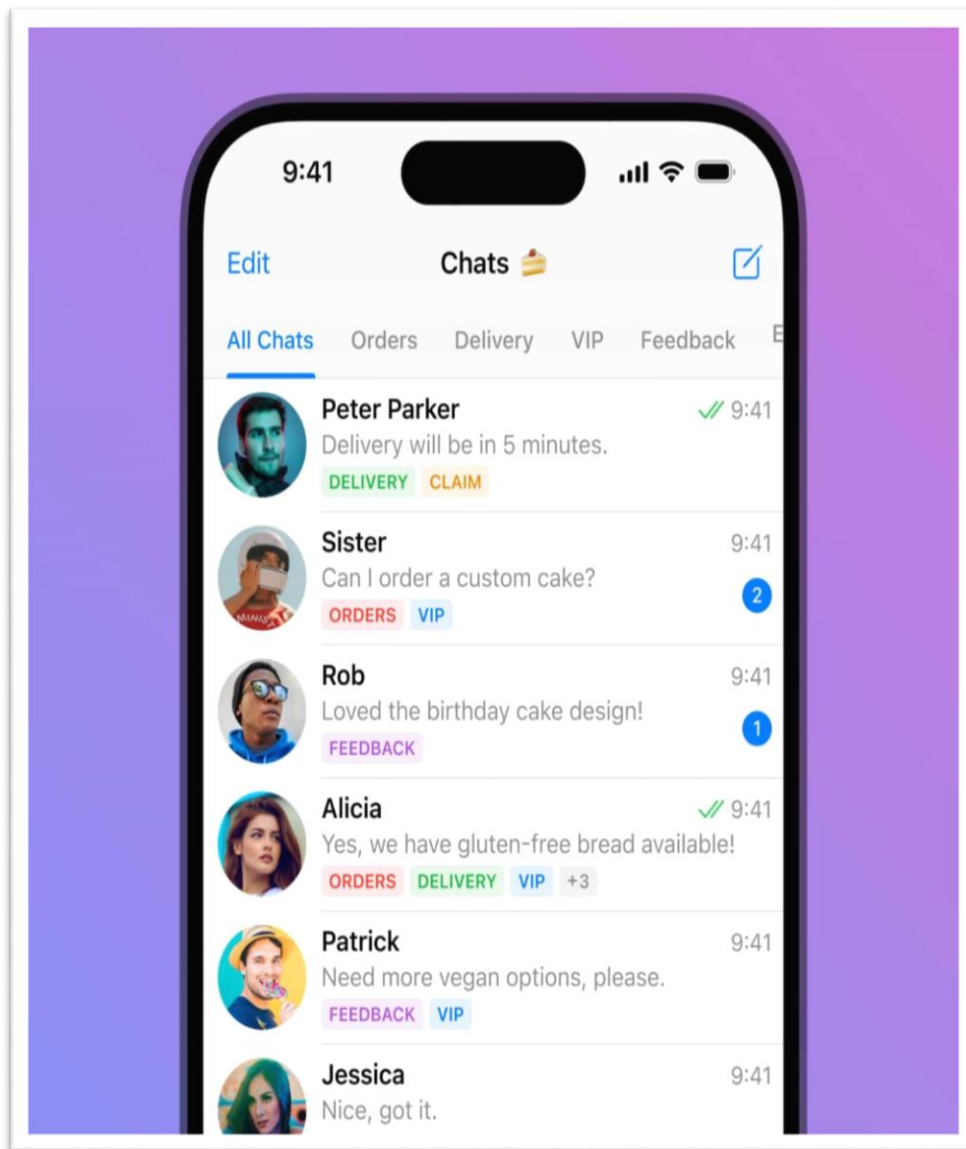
9:41

Edit Chats 🍰

All Chats Orders Delivery VIP Feedback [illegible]

Peter Parker 9:41
Delivery will be in 5 minutes.
DELIVERY CLAIM

Sister 9:41
Can I order a custom cake?
ORDERS VIP
2

Rob 9:41
Loved the birthday cake design!
FEEDBACK
1

Alicia 9:41
Yes, we have gluten-free bread available!
ORDERS DELIVERY VIP +3

Patrick 9:41
Need more vegan options, please.
FEEDBACK VIP

Jessica 9:41
Nice, got it.